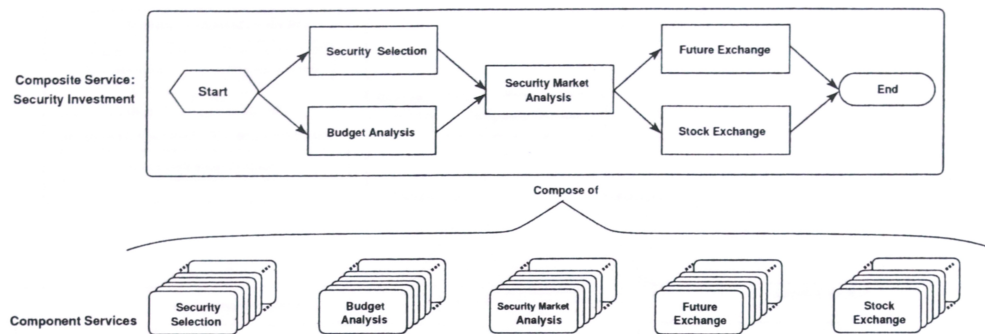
Composite Service: Security Investment

Start

Security Selection

Budget Analysis

Security Market Analysis

Future Exchange

Stock Exchange

End

Compose of

Component Services

Security Selection

Budget Analysis

Security Market Analysis

Future Exchange

Stock Exchange